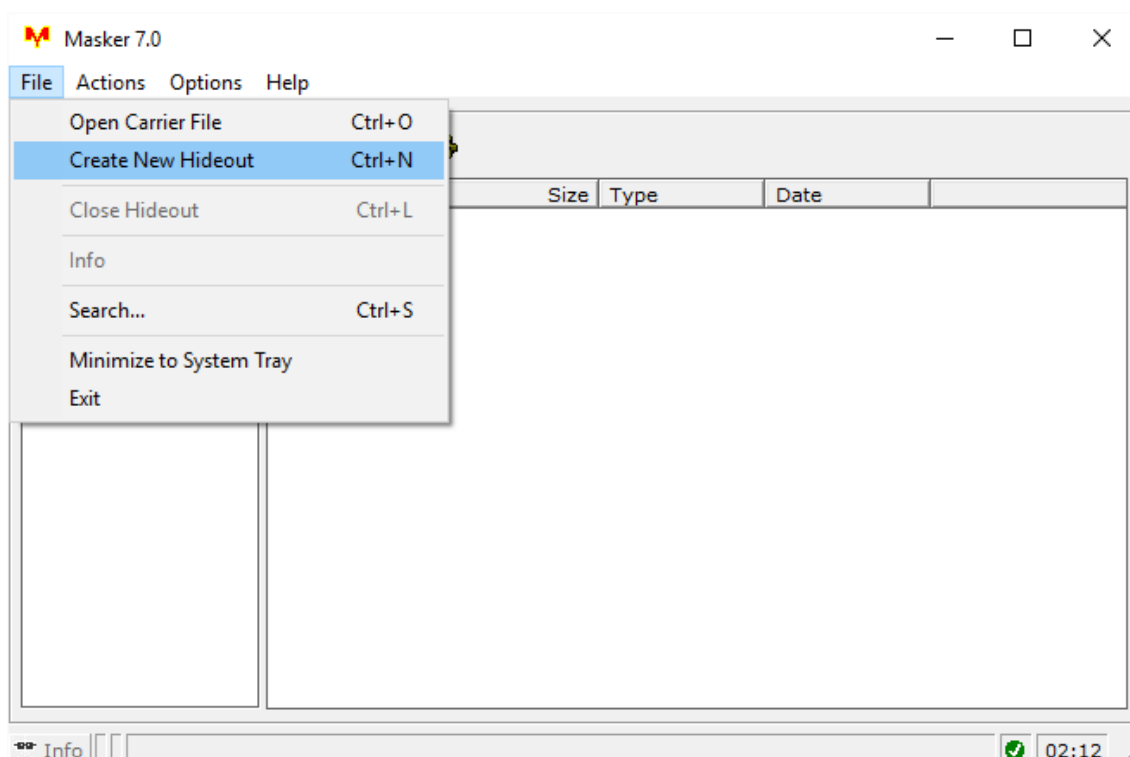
Masker 7.0

File Actions Options Help

Open Carrier File Ctrl+O
Create New Hideout Ctrl+N
Close Hideout Ctrl+L
Info
Search... Ctrl+S
Minimize to System Tray
Exit

| Size | Type | Date |
|---|---|---|

Info

02:12